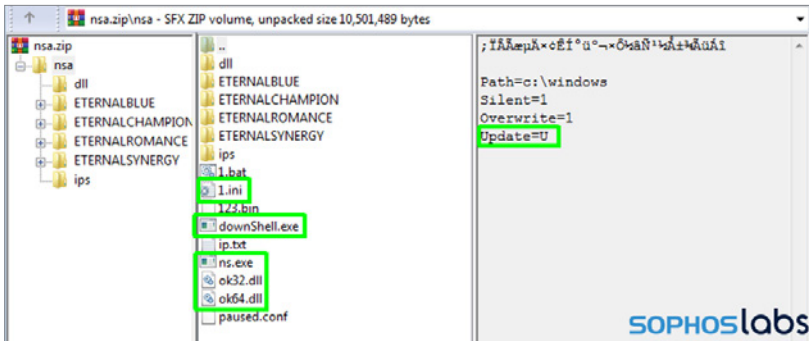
nsa.zip\nsa - SFX ZIP volume, unpacked size 10,501,489 bytes

nsa.zip
nsa
dll
ETERNALBLUE
ETERNALCHAMPION
ETERNALROMANCE
ETERNALSYNERGY
ips

..
dll
ETERNALBLUE
ETERNALCHAMPION
ETERNALROMANCE
ETERNALSYNERGY
ips
1.bat
1.ini
123.bin
downShell.exe
ip.txt
ns.exe
ok32.dll
ok64.dll
paused.conf

;ÏÃÃæµÃ×¢ÊÍ°ü°¬×Ö¼ãÑ¹ÌÃ±¼ÃûÃÍ

Path=c:\windows
Silent=1
Overwrite=1
Update=U

SOPHOSLabs